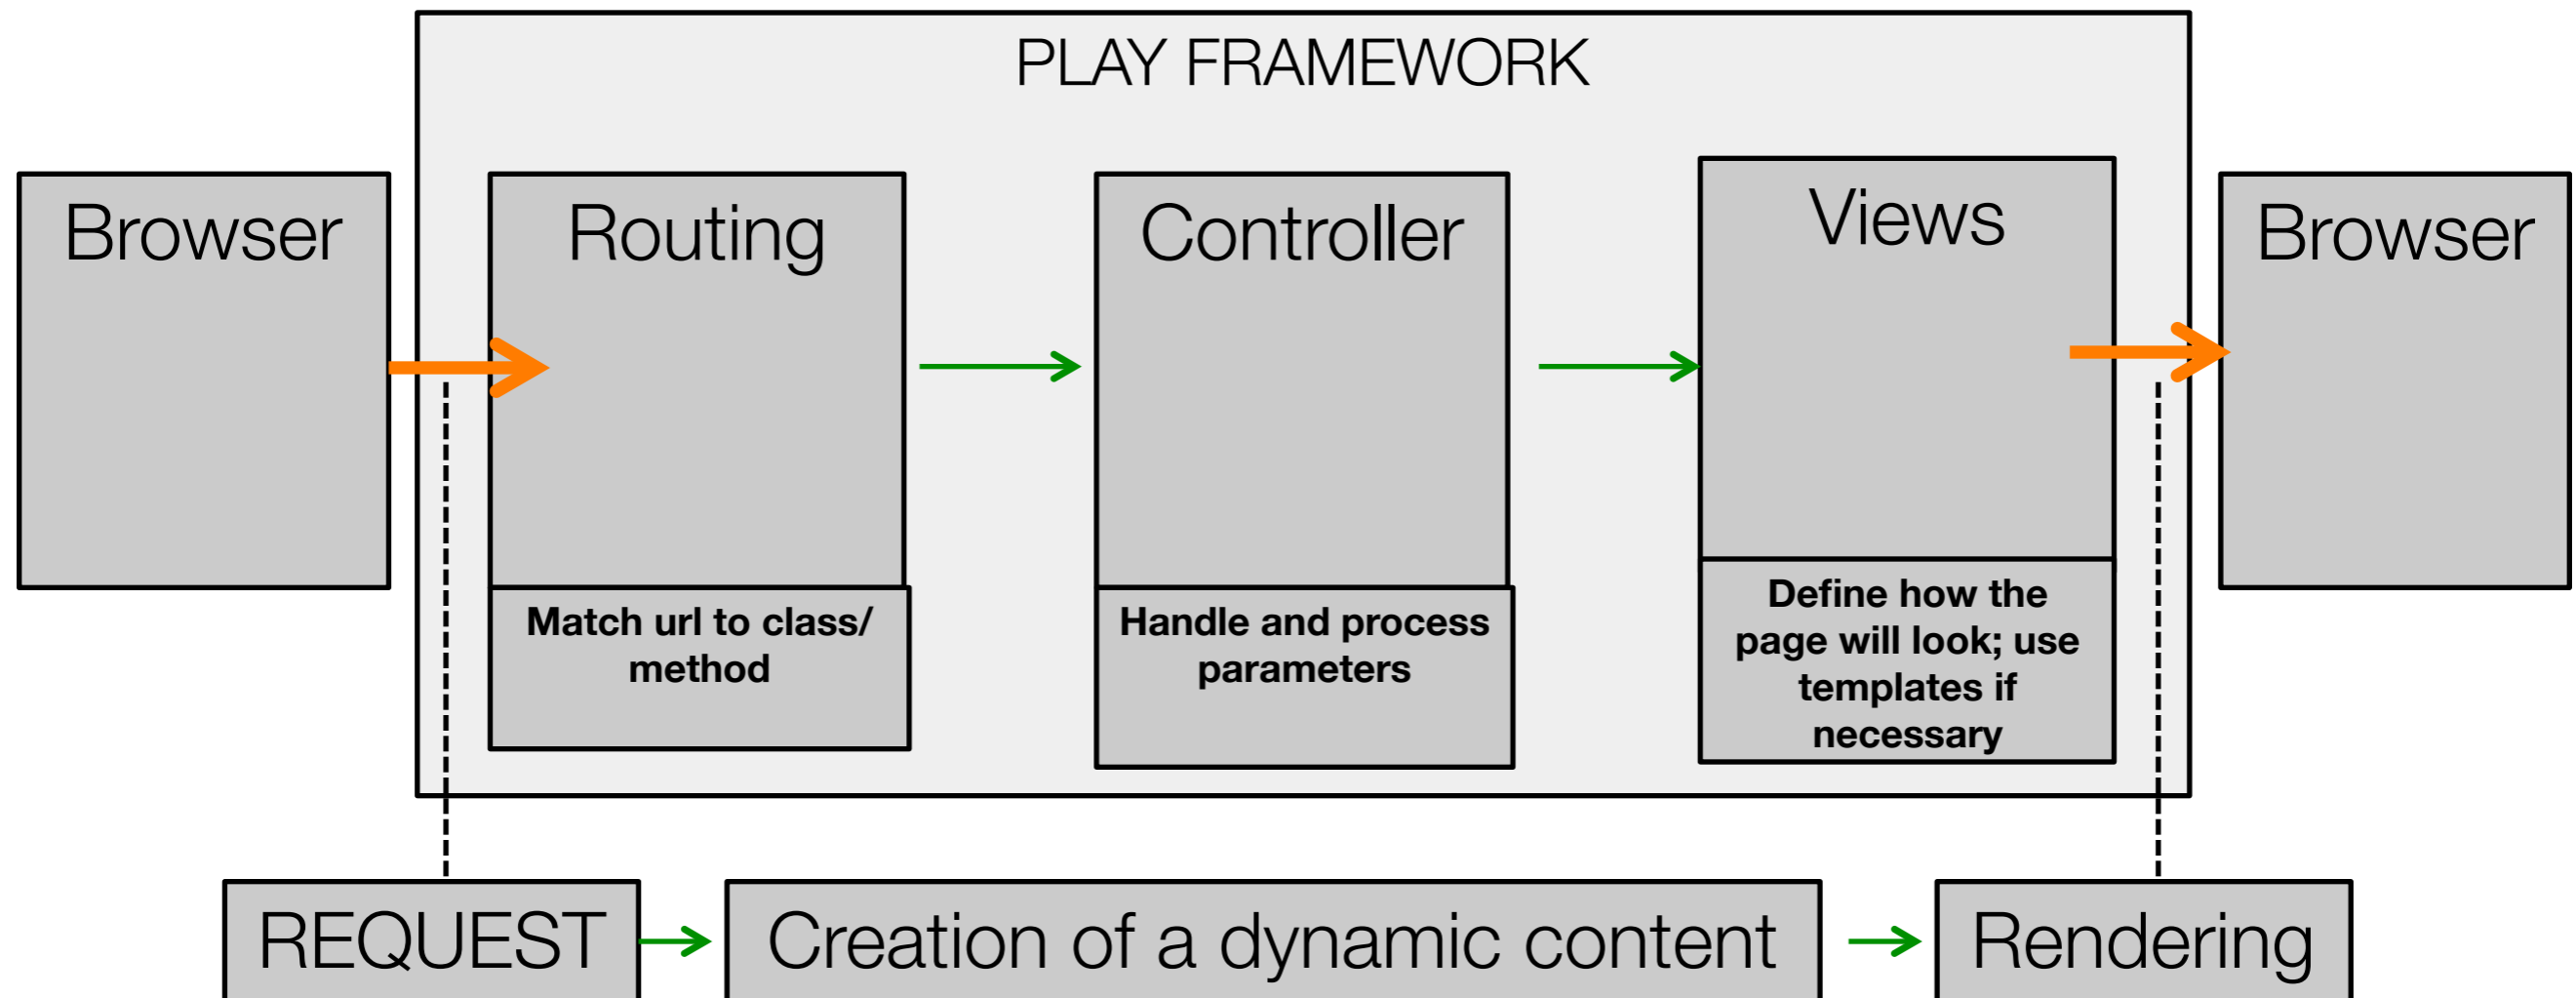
PLAY FRAMEWORK

Browser

Routing

Match url to class/ method

Controller

Handle and process parameters

Views

Define how the page will look; use templates if necessary

Browser

REQUEST

Creation of a dynamic content

Rendering